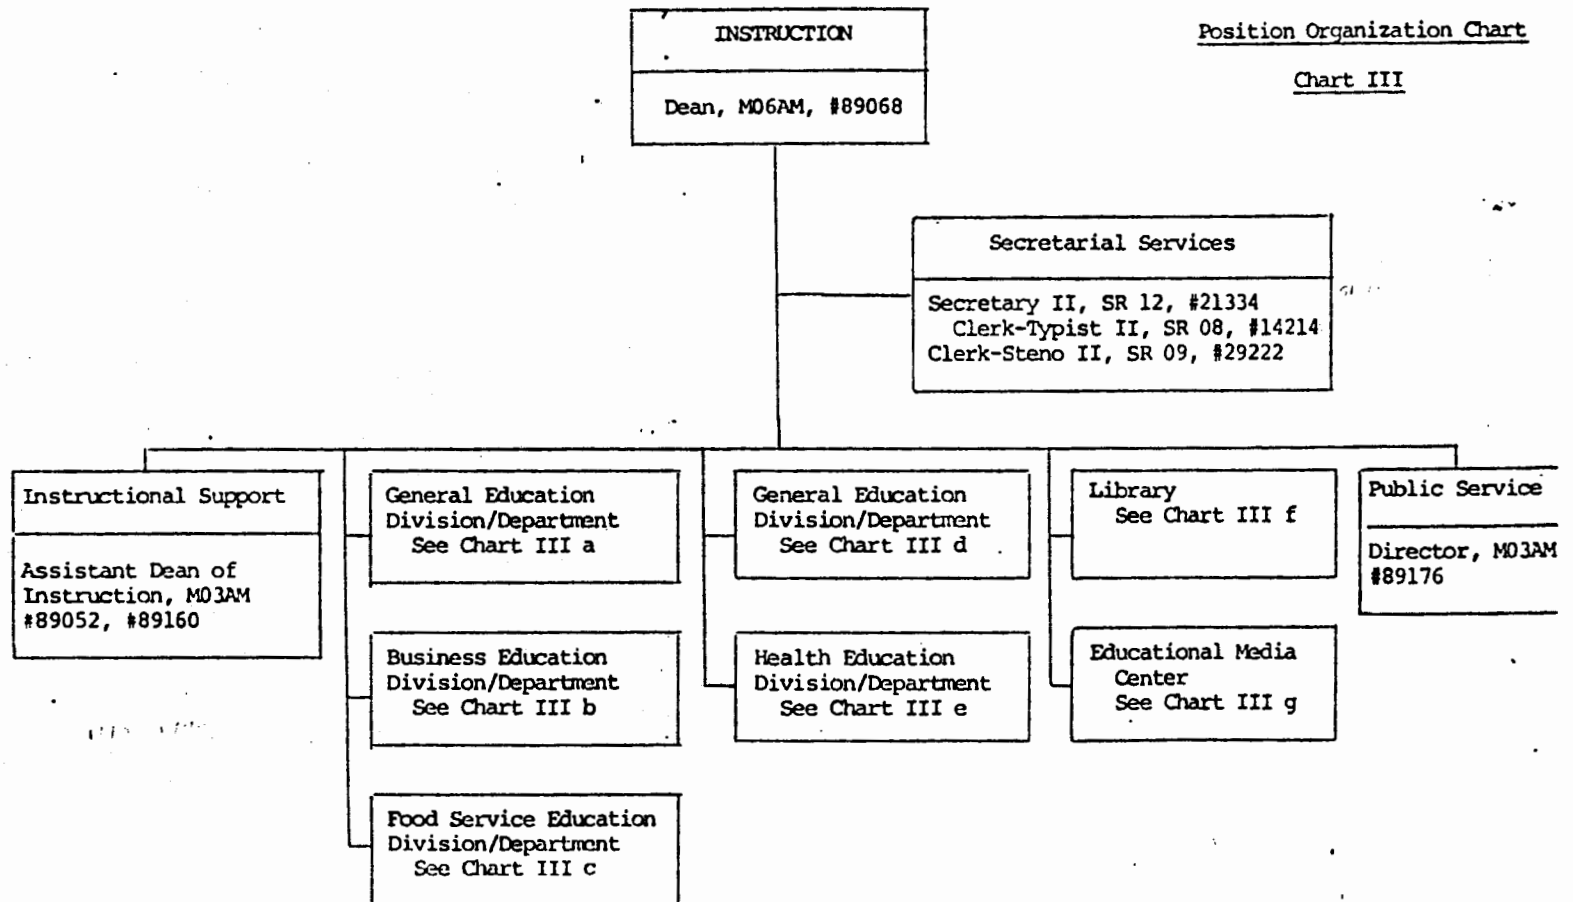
INSTRUCTION

Dean, M06AM, #89068

Position Organization Chart

Chart III

Secretarial Services

Secretary II, SR 12, #21334
Clerk-Typist II, SR 08, #14214
Clerk-Steno II, SR 09, #29222

Instructional Support

Assistant Dean of Instruction, M03AM #89052, #89160

General Education Division/Department See Chart III a

Business Education Division/Department See Chart III b

Food Service Education Division/Department See Chart III c

General Education Division/Department See Chart III d

Health Education Division/Department See Chart III e

Library See Chart III f

Educational Media Center See Chart III g

Public Service

Director, M03AM #89176